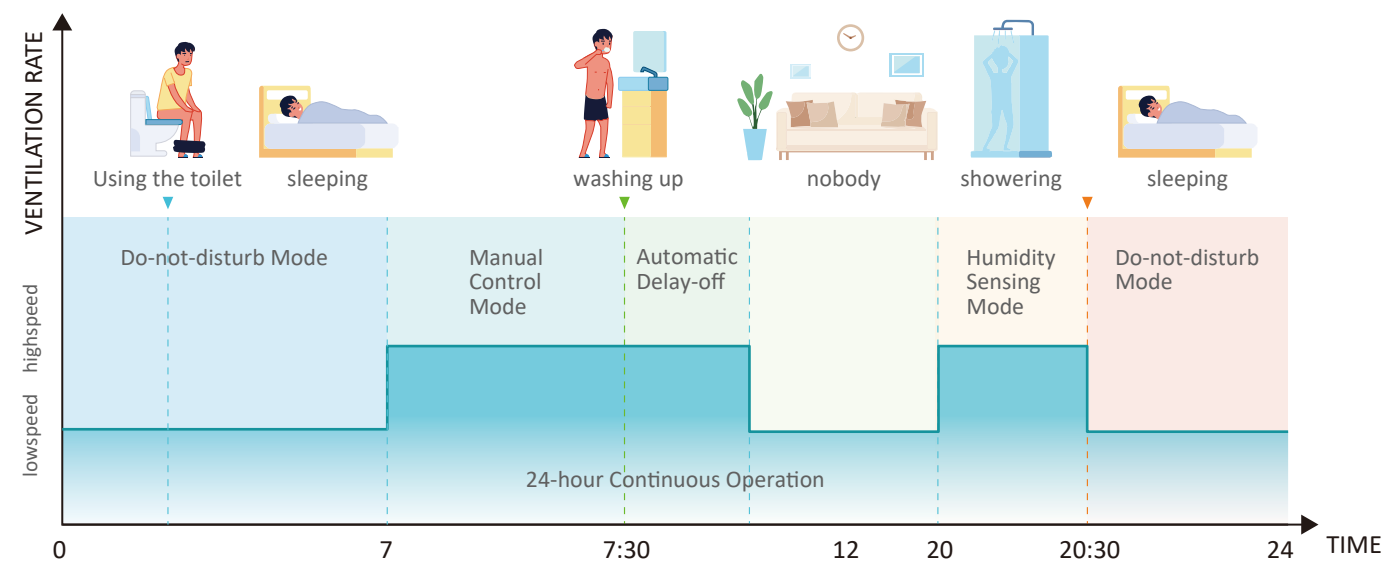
VENTILATION RATE

Using the toilet

sleeping

washing up

nobody

showering

sleeping

Do-not-disturb Mode

Manual Control Mode

Automatic Delay-off

Humidity Sensing Mode

Do-not-disturb Mode

highspeed

lowspeed

24-hour Continuous Operation

0

7

7:30

12

20

20:30

24

TIME